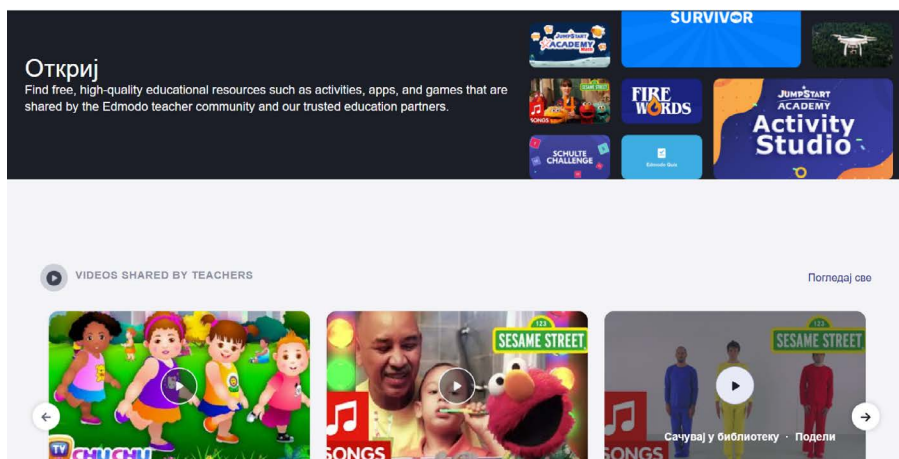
Откриј
Find free, high-quality educational resources such as activities, apps, and games that are shared by the Edmodo teacher community and our trusted education partners.

JUMPSTART ACADEMY

SURVIVOR

SESAME STREET
SONGS

FIRE WORDS

JUMPSTART ACADEMY Activity Studio

SCHULTE CHALLENGE

Edmodo Quiz

VIDEOS SHARED BY TEACHERS

Погледај све

CHUCHU TV

SESAME STREET
SONGS

SESAME STREET
SONGS

Сачувај у библиотеку · Подели